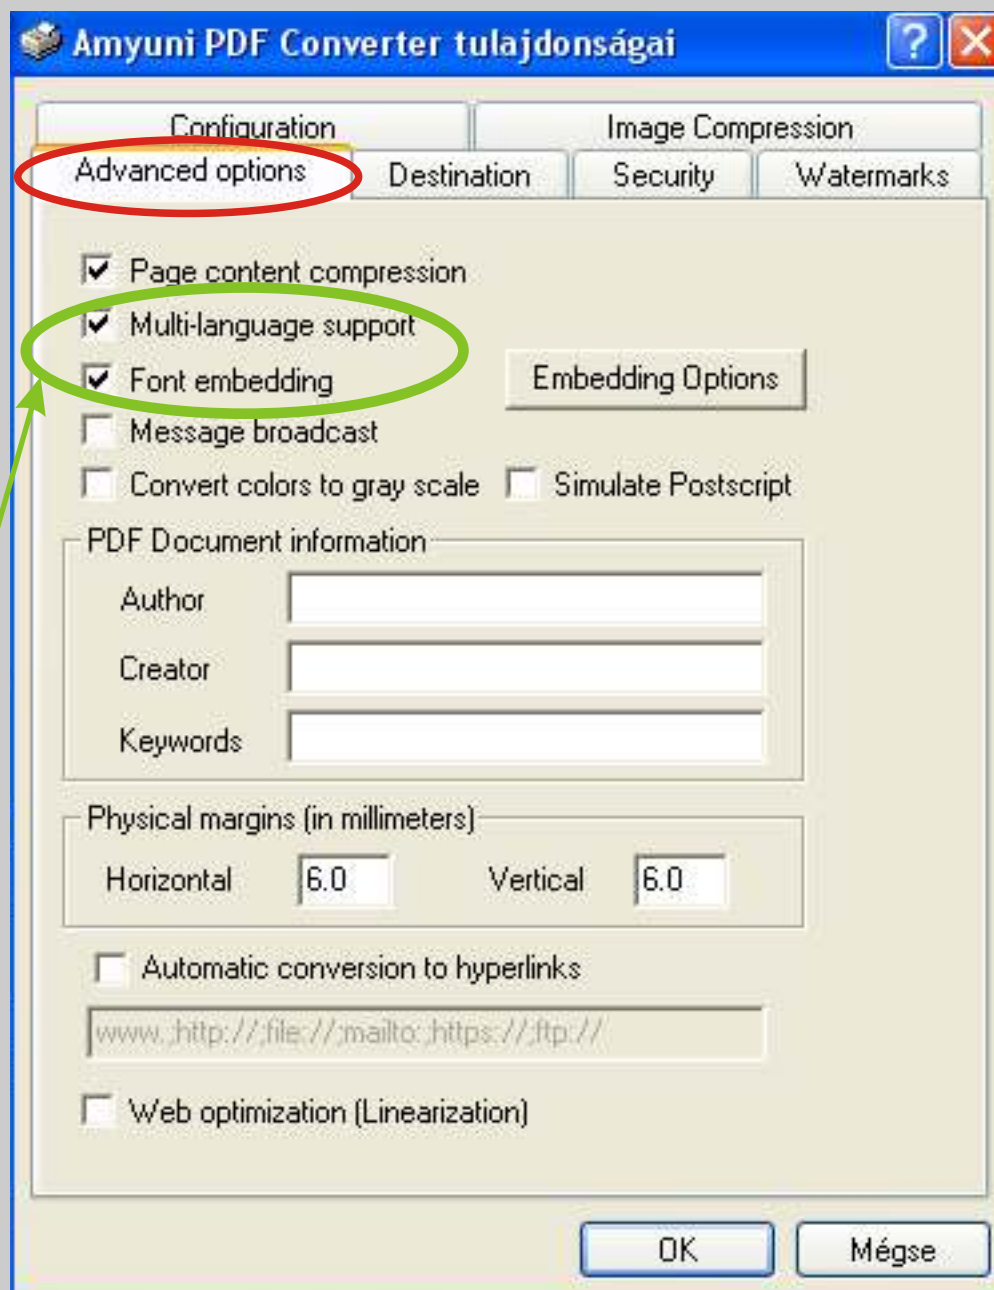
Amyuni PDF Converter tulajdonságai

? X

Configuration
Image Compression
Advanced options
Destination
Security
Watermarks

Page content compression
Multi-language support
Font embedding
Embedding Options
Message broadcast
Convert colors to gray scale
Simulate Postscript

PDF Document information
Author
Creator
Keywords

Physical margins (in millimeters)
Horizontal 6.0
Vertical 6.0

Automatic conversion to hyperlinks
www.;http://;file://;mailto:;https://;ftp://

Web optimization (Linearization)

OK
Mégse